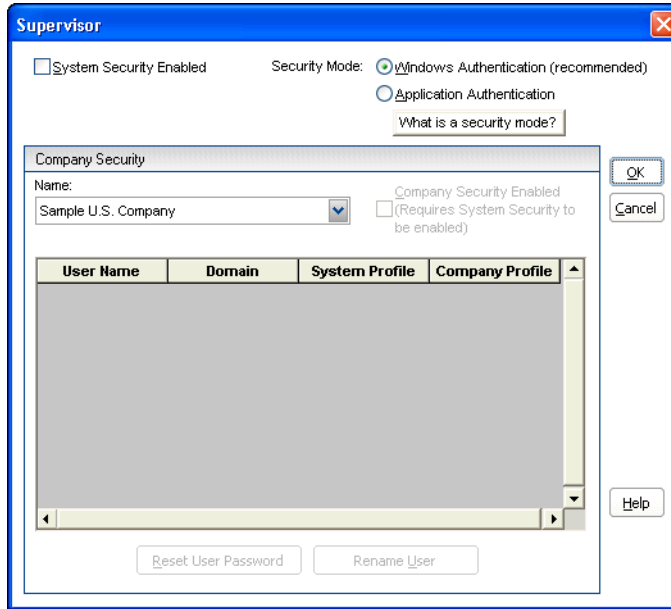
Supervisor

System Security Enabled

Security Mode: Windows Authentication (recommended)

Application Authentication

What is a security mode?

Company Security

Name:

Sample U.S. Company

Company Security Enabled (Requires System Security to be enabled)

| User Name | Domain | System Profile | Company Profile |
|---|---|---|---|

Reset User Password

Rename User

OK

Cancel

Help